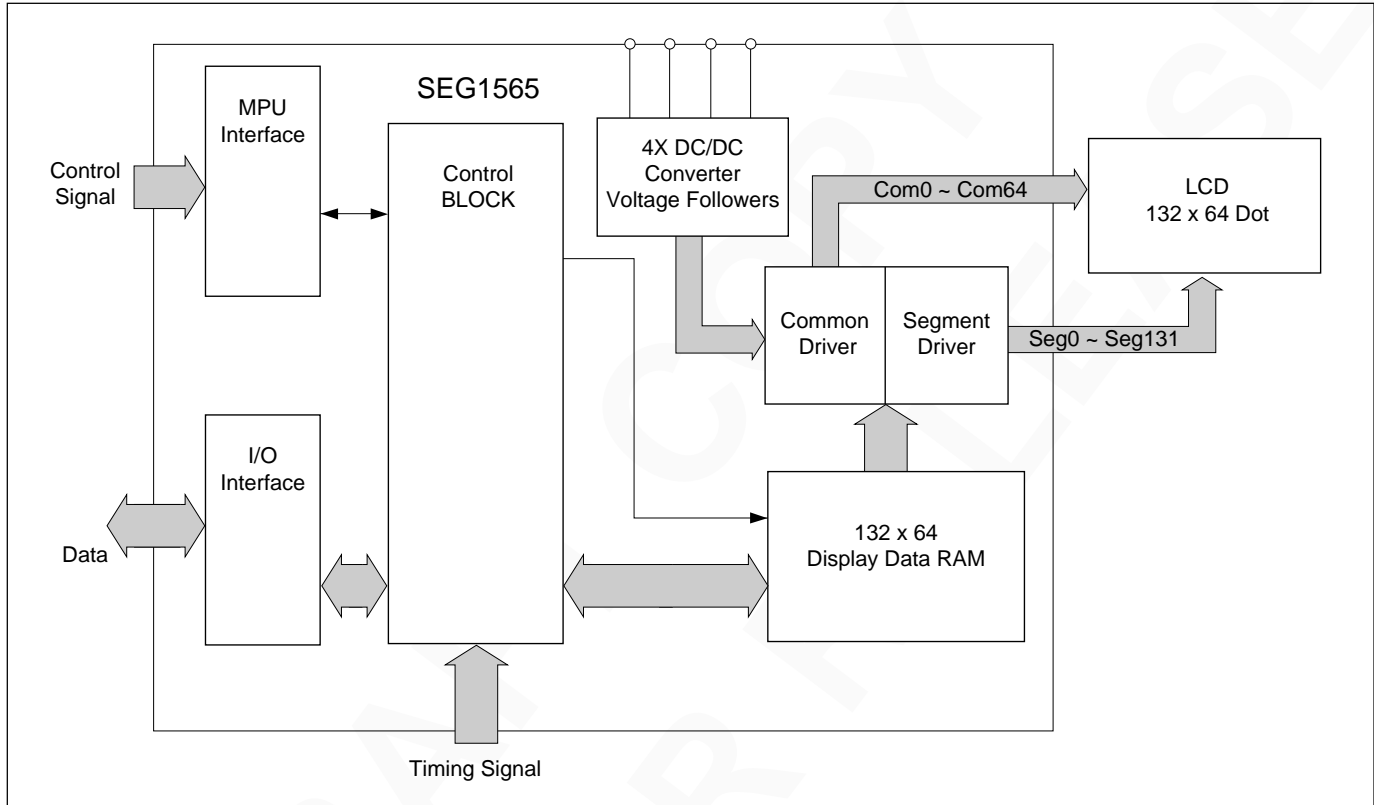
SEG1565

MPU Interface

Control Signal

Control BLOCK

4X DC/DC Converter Voltage Followers

Com0 ~ Com64

LCD
132 x 64 Dot

Common Driver

Segment Driver

Seg0 ~ Seg131

I/O Interface

Data

132 x 64
Display Data RAM

Timing Signal